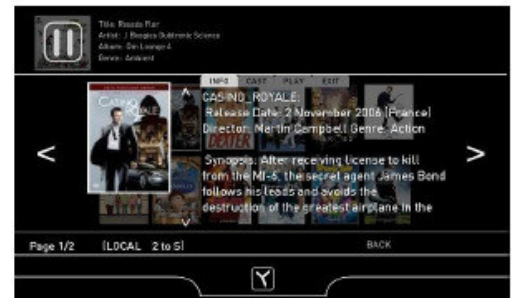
Title: Rosado Flair
Artist: J Boogies Dubtronic Science
Album: Om Lounge 4
Genre: Ambient

INFO CAST PLAY EXIT

CASINO ROYALE
Release Date: 2 November 2006 (France)
Director: Martin Campbell Genre: Action

Synopsis: After receiving License to kill from the MI-6, the secret agent James Bond follows his leads and avoids the destruction of the greatest airplane in the

<

>

Page 1/2 [LOCAL 2 to 5] BACK